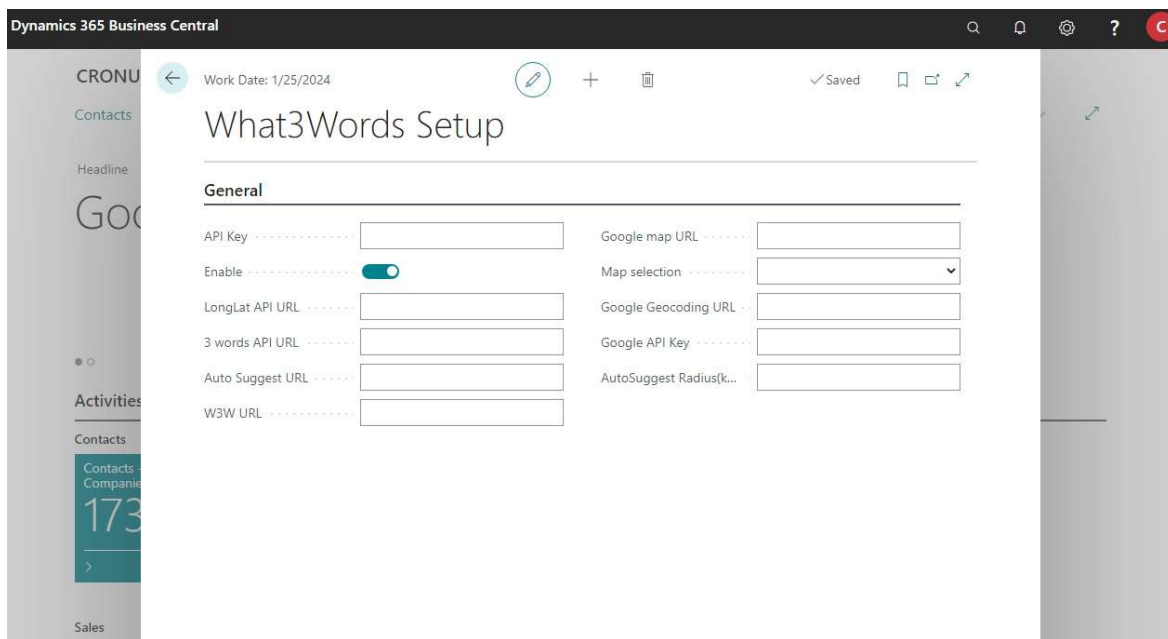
Dynamics 365 Business Central

CRONU

Contacts

Headline

Goo

Activities

Contacts

Contacts - Companie

173

Sales

Work Date: 1/25/2024

✓Saved

What3Words Setup

General

API Key

Enable

LongLat API URL

3 words API URL

Auto Suggest URL

W3W URL

Google map URL

Map selection

Google Geocoding URL

Google API Key

AutoSuggest Radius(k...